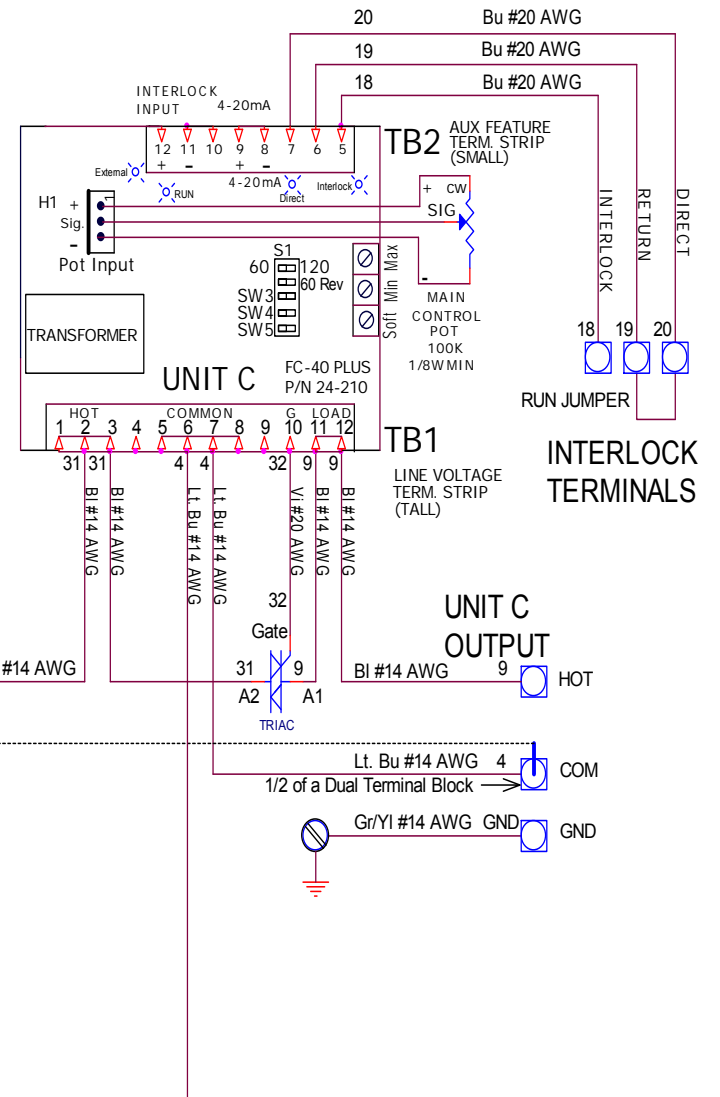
20 Bu #20 AWG
19 Bu #20 AWG
18 Bu #20 AWG

INTERLOCK INPUT 4-20mA

12 11 10 9 8 7 6 5
+ – + –

TB2 AUX FEATURE TERM. STRIP (SMALL)

External RUN 4-20mA Direct Interlock

H1 + Sig. – Pot Input

+ CW SIG –

S1
60 120 60 Rev
SW3 SW4 SW5

Soft Min Max

MAIN CONTROL POT 100K 1/8W MIN

INTERLOCK RETURN DIRECT

18 19 20

RUN JUMPER

INTERLOCK TERMINALS

TRANSFORMER

UNIT C

FC-40 PLUS P/N 24-210

HOT COMMON G LOAD
1 2 3 4 5 6 7 8 9 10 11 12

TB1

LINE VOLTAGE TERM. STRIP (TALL)

31 31 4 4 32 9 9

Bl #14 AWG Bl #14 AWG Lt. Bu #14 AWG Lt. Bu #14 AWG Vi #20 AWG Bl #14 AWG Bl #14 AWG

32
Gate
31 9
A2 A1
TRIAC

#14 AWG

UNIT C OUTPUT

Bl #14 AWG 9 HOT

Lt. Bu #14 AWG 4 COM
1/2 of a Dual Terminal Block

Gr/Yl #14 AWG GND GND